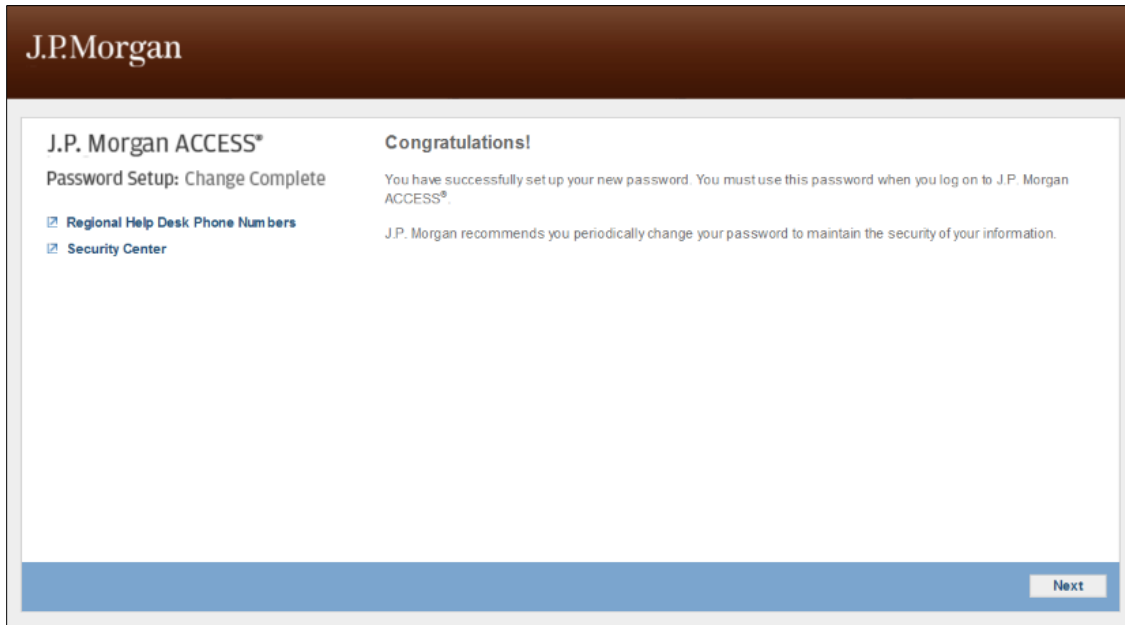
J.P.Morgan

J.P. Morgan ACCESS®

Password Setup: Change Complete

Regional Help Desk Phone Numbers

Security Center

Congratulations!

You have successfully set up your new password. You must use this password when you log on to J.P. Morgan ACCESS®.

J.P. Morgan recommends you periodically change your password to maintain the security of your information.

Next